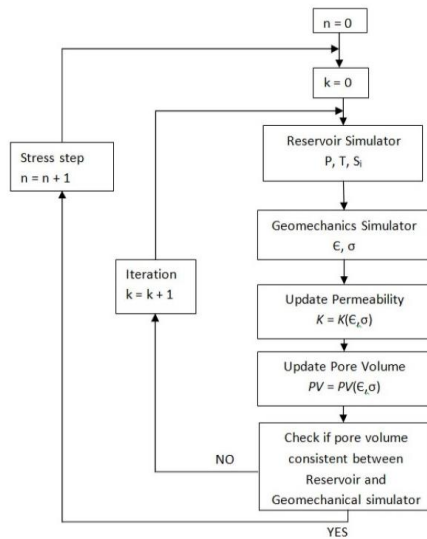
n = 0

k = 0

Stress step
n = n + 1

Reservoir Simulator
P, T, $S_i$

Geomechanics Simulator
$\epsilon$, σ

Iteration
k = k + 1

Update Permeability
$K = K(\epsilon_L \sigma)$

Update Pore Volume
$PV = PV(\epsilon_L \sigma)$

Check if pore volume consistent between Reservoir and Geomechanical simulator

NO

YES